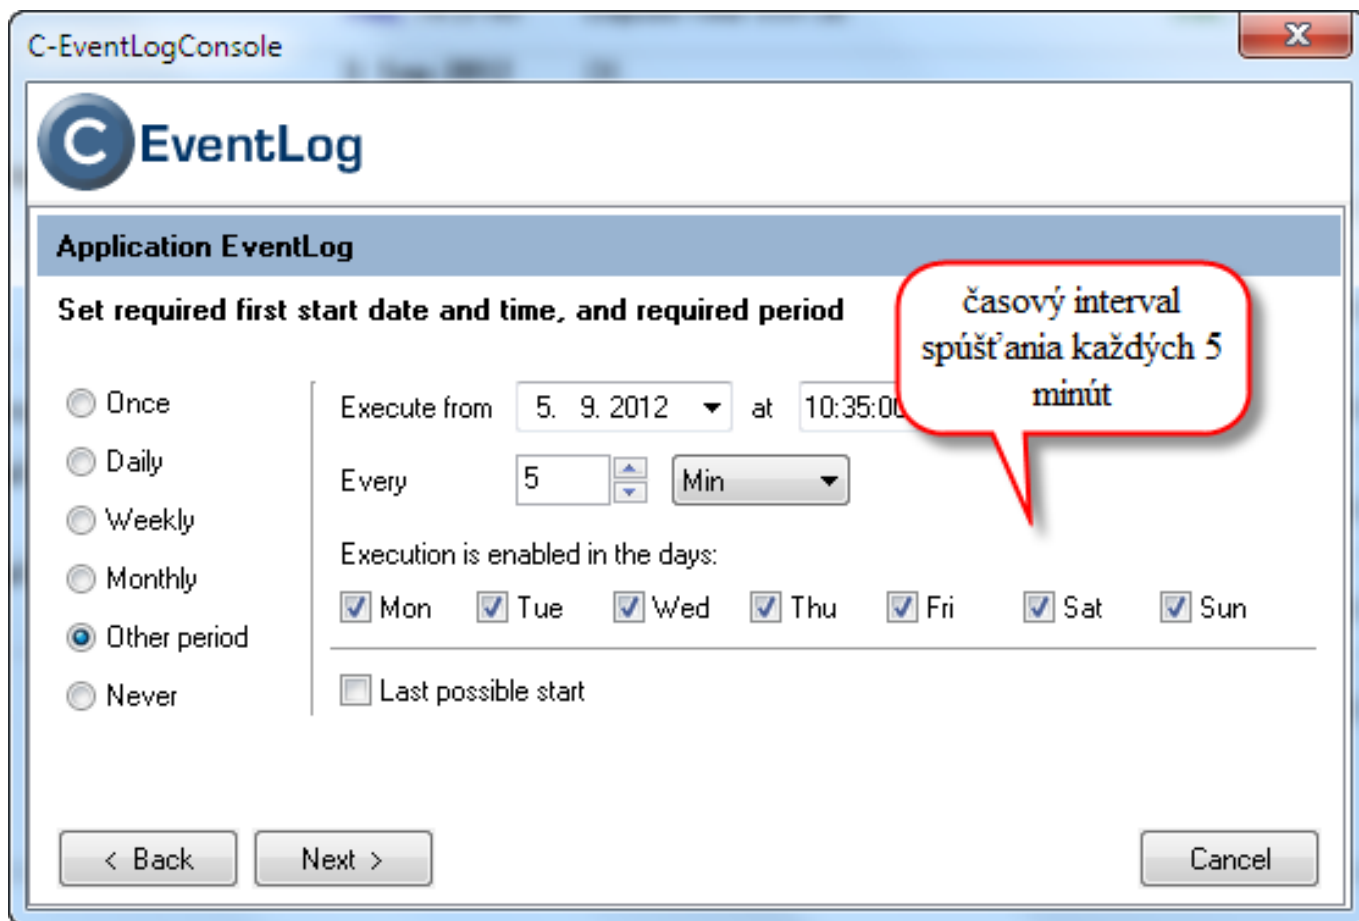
C-EventLogConsole

X

C EventLog

Application EventLog

Set required first start date and time, and required period

časový interval spúšťania každých 5 minút

Once

Daily

Weekly

Monthly

Other period

Never

Execute from 5. 9. 2012 at 10:35:0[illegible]

Every 5 Min

Execution is enabled in the days:

Mon Tue Wed Thu Fri Sat Sun

Last possible start

< Back

Next >

Cancel